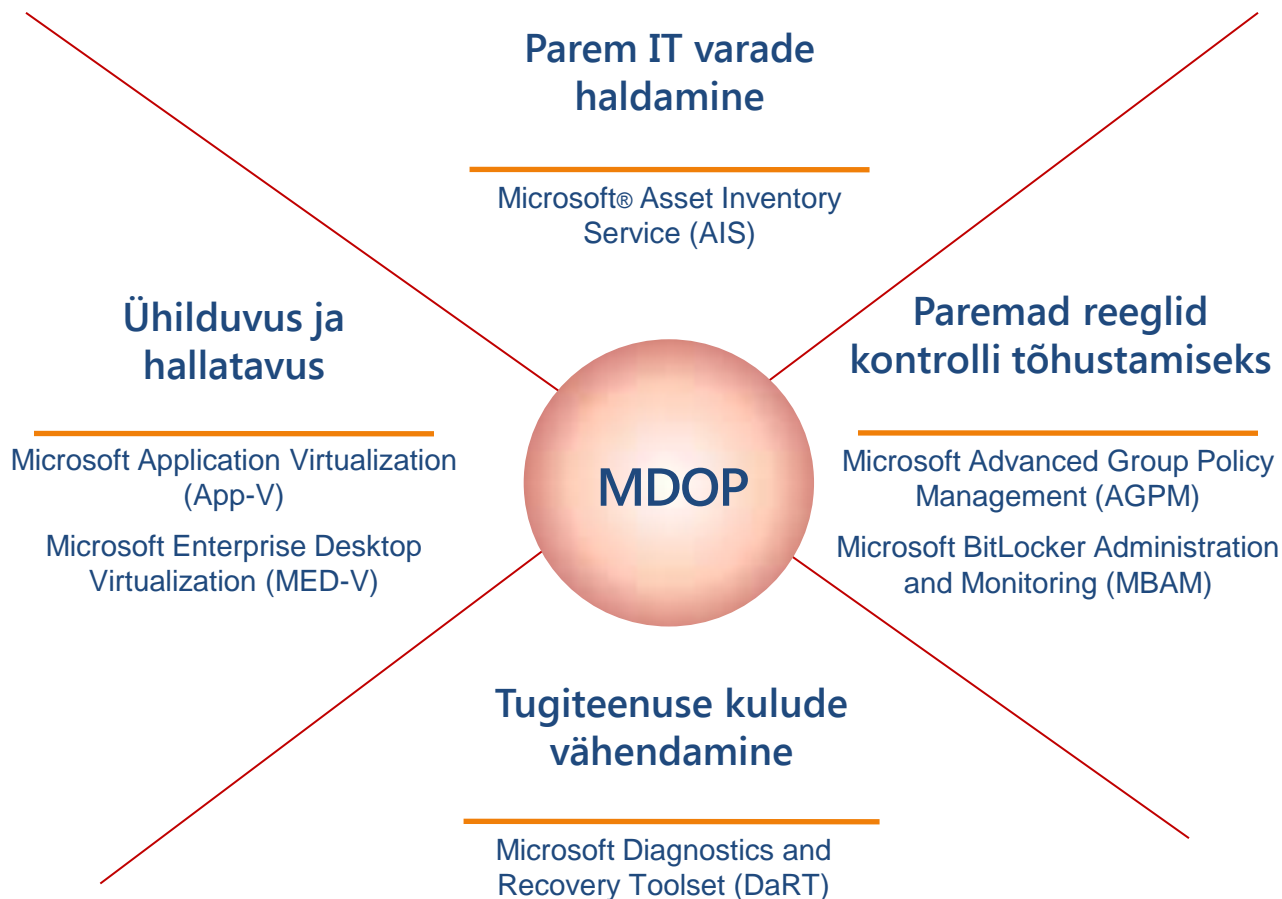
Parem IT varade haldamine

Microsoft® Asset Inventory Service (AIS)

Ühilduvus ja hallatavus

Microsoft Application Virtualization (App-V)

Microsoft Enterprise Desktop Virtualization (MED-V)

MDOP

Paremad reeglid kontrolli tõhustamiseks

Microsoft Advanced Group Policy Management (AGPM)

Microsoft BitLocker Administration and Monitoring (MBAM)

Tugiteenuse kulude vähendamine

Microsoft Diagnostics and Recovery Toolset (DaRT)